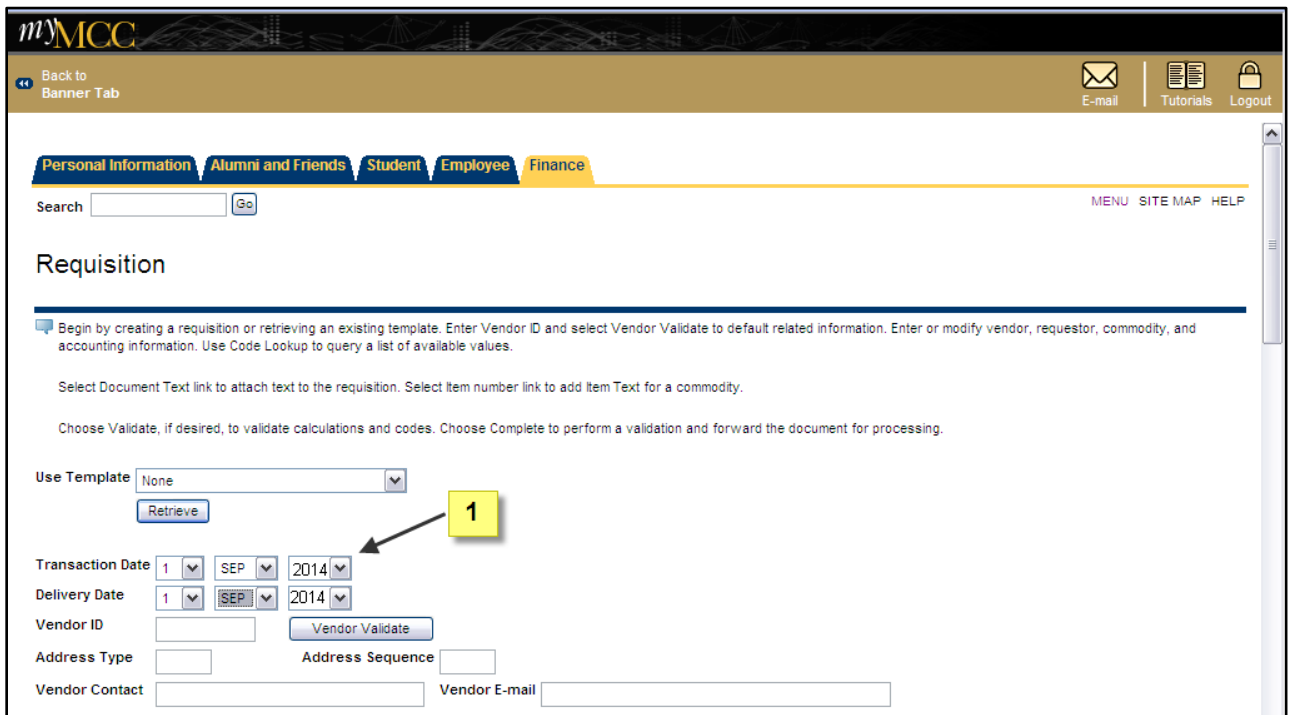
myMCC

Back to Banner Tab

E-mail Tutorials Logout

Personal Information Alumni and Friends Student Employee Finance

Search Go

MENU SITE MAP HELP

Requisition

Begin by creating a requisition or retrieving an existing template. Enter Vendor ID and select Vendor Validate to default related information. Enter or modify vendor, requestor, commodity, and accounting information. Use Code Lookup to query a list of available values.

Select Document Text link to attach text to the requisition. Select Item number link to add Item Text for a commodity.

Choose Validate, if desired, to validate calculations and codes. Choose Complete to perform a validation and forward the document for processing.

Use Template None

Retrieve

1

Transaction Date 1 SEP 2014

Delivery Date 1 SEP 2014

Vendor ID Vendor Validate

Address Type Address Sequence

Vendor Contact Vendor E-mail